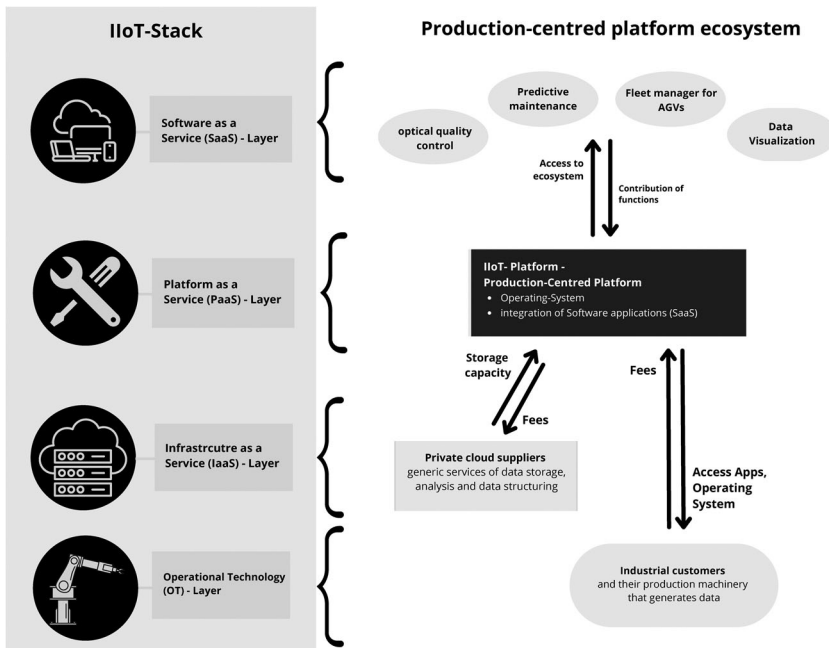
IIoT-Stack

Software as a Service (SaaS) - Layer

Platform as a Service (PaaS) - Layer

Infrastrcutre as a Service (IaaS) - Layer

Operational Technology (OT) - Layer

Production-centred platform ecosystem

optical quality control

Predictive maintenance

Fleet manager for AGVs

Data Visualization

Access to ecosystem

Contribution of functions

IIoT- Platform - Production-Centred Platform
• Operating-System
• integration of Software applications (SaaS)

Storage capacity

Fees

Fees

Private cloud suppliers
generic services of data storage, analysis and data structuring

Access Apps, Operating System

Industrial customers
and their production machinery that generates data